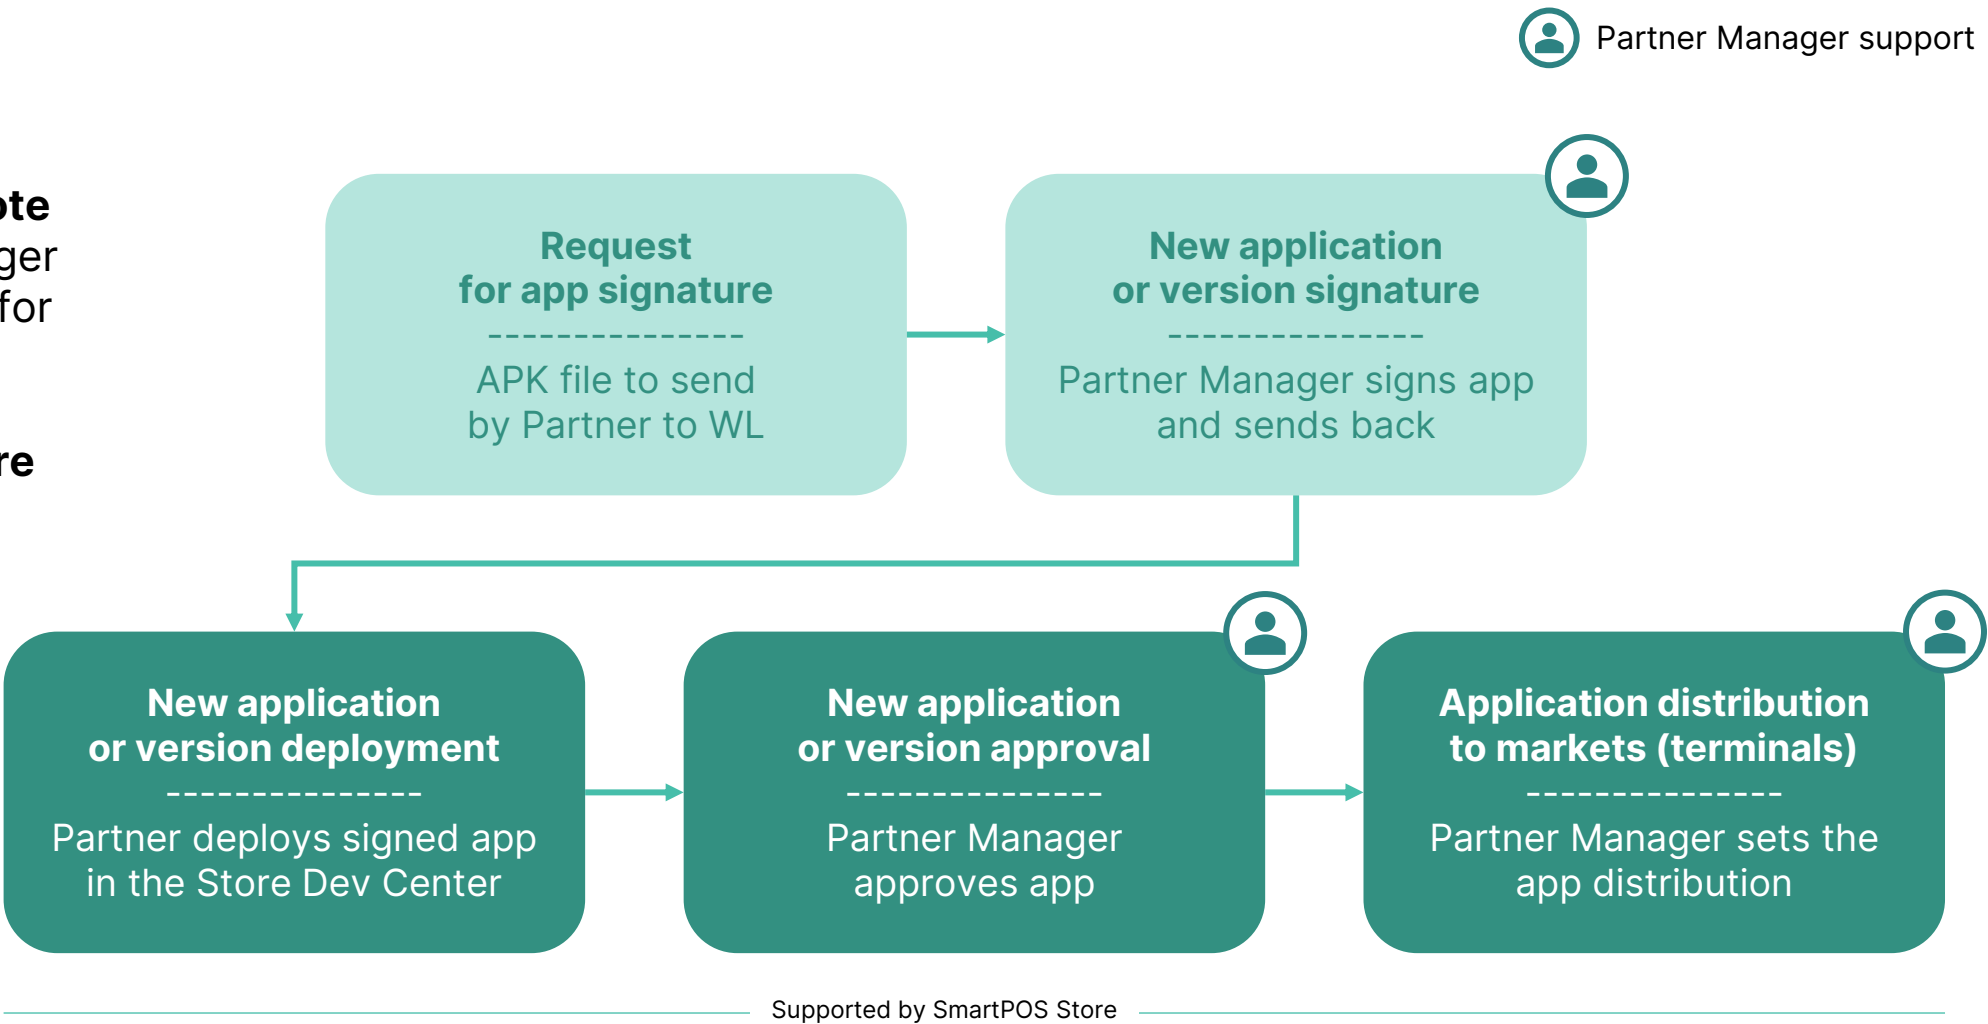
Partner Manager support

ote
ger
for

re

Request for app signature
---------------
APK file to send by Partner to WL

New application or version signature
---------------
Partner Manager signs app and sends back

New application or version deployment
---------------
Partner deploys signed app in the Store Dev Center

New application or version approval
---------------
Partner Manager approves app

Application distribution to markets (terminals)
---------------
Partner Manager sets the app distribution

Supported by SmartPOS Store